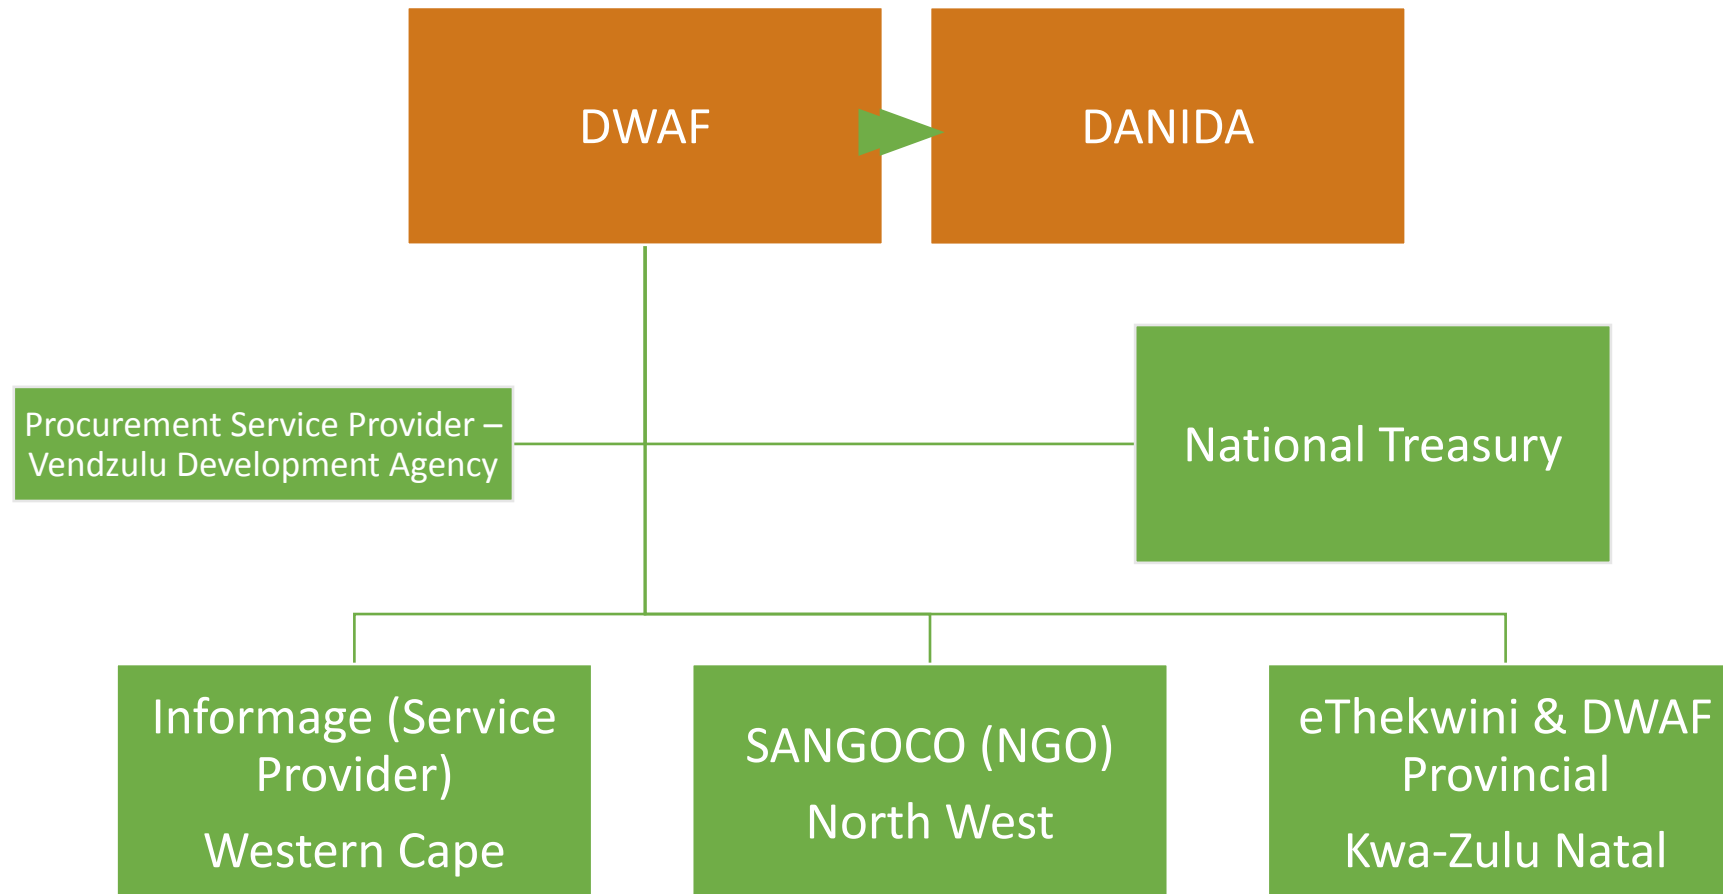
DWAF

DANIDA

Procurement Service Provider – Vendzulu Development Agency

National Treasury

Informage (Service Provider)

Western Cape

SANGOCO (NGO)

North West

eThekwini & DWAF Provincial

Kwa-Zulu Natal